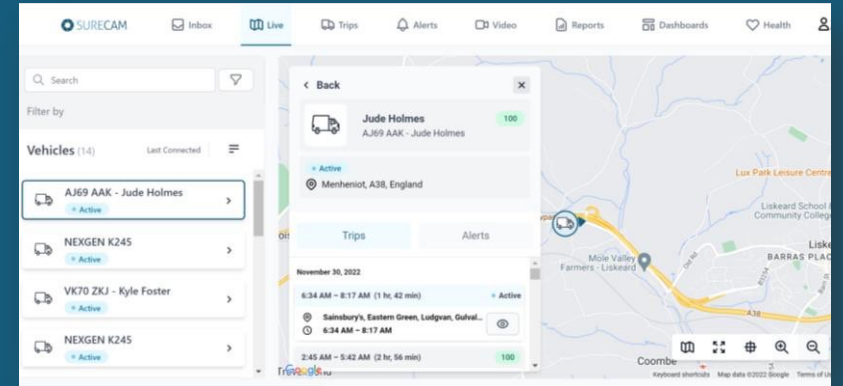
SURECAM Inbox Live Trips Alerts Video Reports Dashboards Health

Search

Filter by

Vehicles (14) Last Connected

AJ69 AAK - Jude Holmes
Active

NEXGEN K245
Active

VK70 ZKJ - Kyle Foster
Active

NEXGEN K245
Active

Back

Jude Holmes
AJ69 AAK - Jude Holmes
100

Active
Menheniot, A38, England

Trips Alerts

November 30, 2022

6:34 AM – 8:17 AM (1 hr, 42 min) Active

Sainsbury's, Eastern Green, Ludgvan, Gulval...
6:34 AM – 8:17 AM

2:45 AM – 5:42 AM (2 hr, 56 min) 100

Lux Park Leisure Centre

Liskeard School & Community College

Mole Valley Farmers - Liskeard

BARRAS PLAC

Liske

A38

Coombe

Google

Keyboard shortcuts Map data ©2022 Google Terms of Use